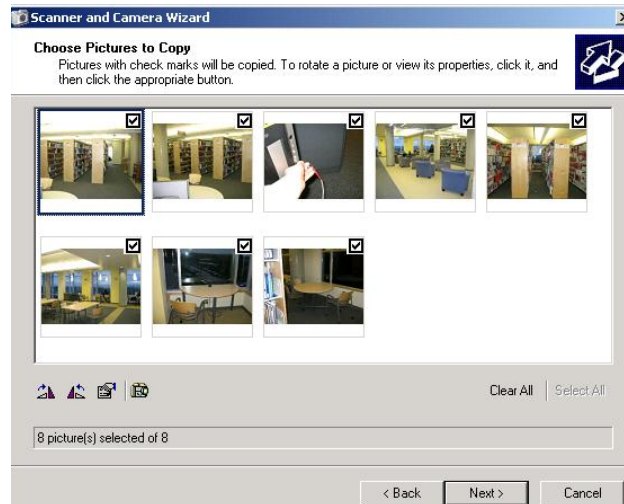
Scanner and Camera Wizard

Choose Pictures to Copy
Pictures with check marks will be copied. To rotate a picture or view its properties, click it, and then click the appropriate button.

Clear All | Select All

8 picture(s) selected of 8

< Back | Next > | Cancel